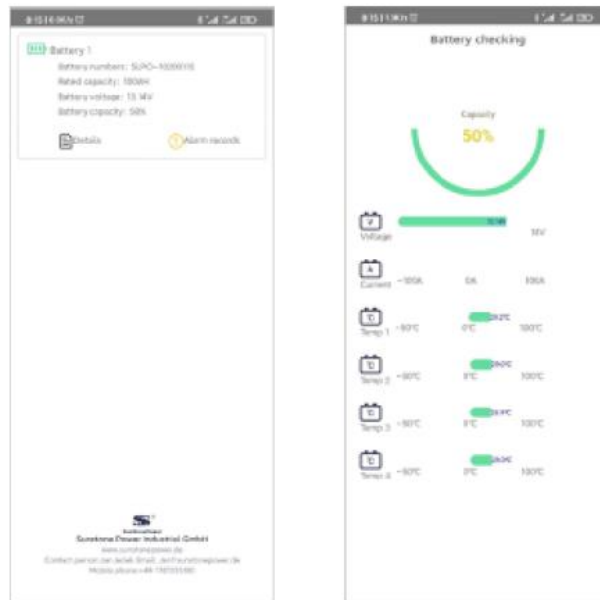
Battery 1

Battery numbers: SUPO-10000110

Rated capacity: 100AH

Battery voltage: 13.1AV

Battery capacity: 50%

Details

Alarm records

Sunstone Power Industrial GmbH

www.sunstonepower.de

Contact person: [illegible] Email: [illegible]@sunstonepower.de

Mobile phone: +49 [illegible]

Battery checking

Capacity

50%

V

Voltage

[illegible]

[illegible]V

A

Current

-100A

0A

100A

°C

Temp 1

-50°C

0°C

26.2°C

100°C

°C

Temp 2

-50°C

0°C

26.0°C

100°C

°C

Temp 3

-50°C

0°C

26.1°C

100°C

°C

Temp 4

-50°C

0°C

26.0°C

100°C